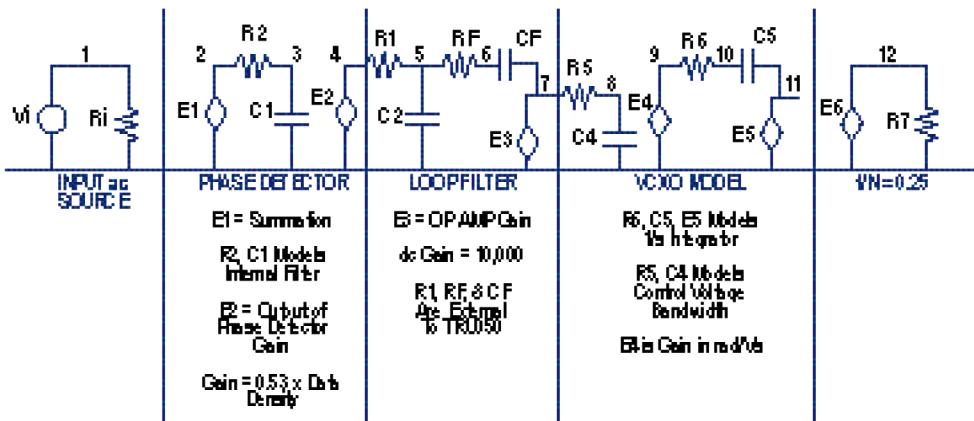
1

Vi

Ri

INPUT ac SOURCE

2 R2 3

E1

C1

4

E2

PHASE DETECTOR

E1 = Summation

R2, C1 Models Internal Filter

E2 = Output of Phase Detector Gain

Gain = 0.53 x Data Density

R1 5 RF 6 CF

7

C2

E3

LOOPFILTER

E3 = OP AMP Gain

dc Gain = 10,000

R1, RF, & CF Are External to TRU050

R5 8

C4

9 R6 10 C5

11

E4

E5

VCXO MODEL

R6, C5, E5 Models 1/s Integrator

R5, C4 Models Control Voltage Bandwidth

E4 is Gain in rad/Vs

12

E6

R7

VN=0.25